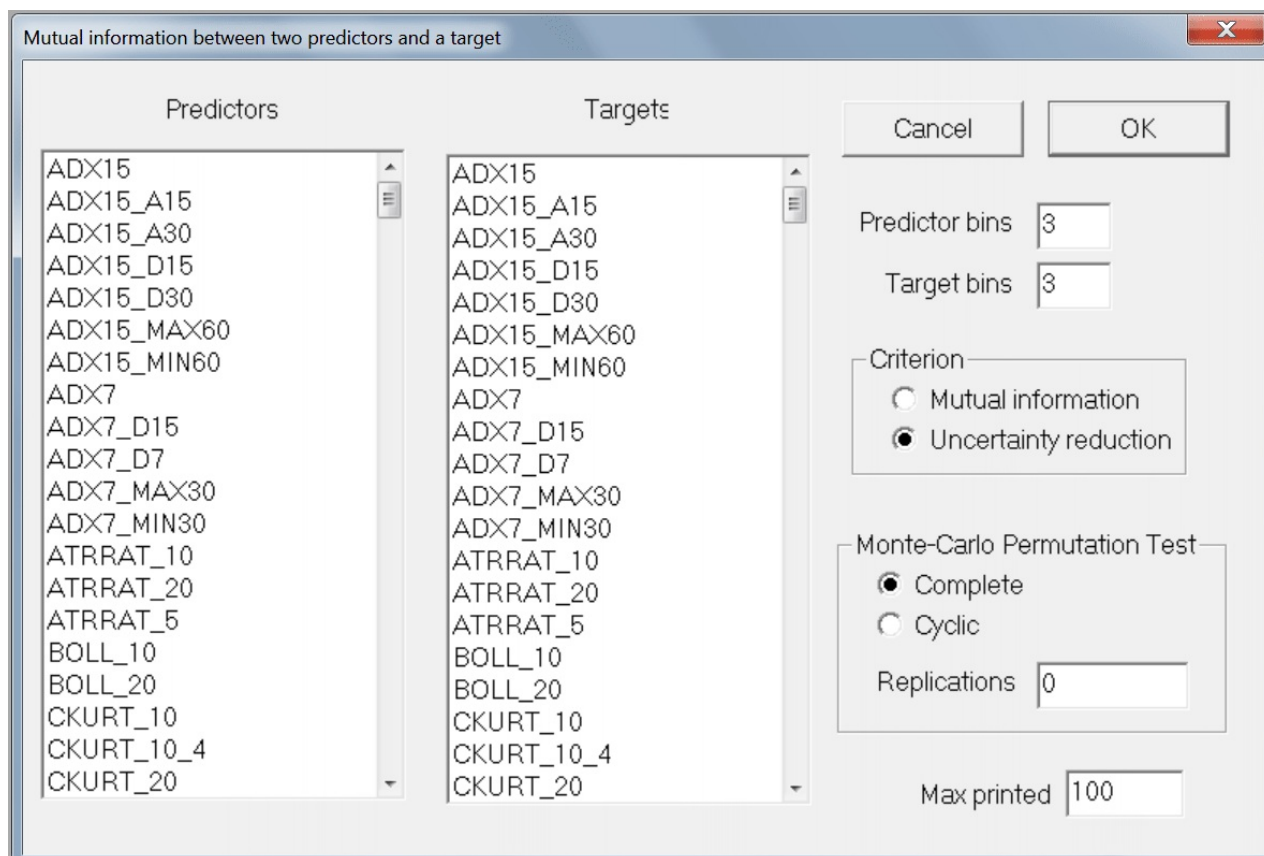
Mutual information between two predictors and a target

Predictors

ADX15
ADX15_A15
ADX15_A30
ADX15_D15
ADX15_D30
ADX15_MAX60
ADX15_MIN60
ADX7
ADX7_D15
ADX7_D7
ADX7_MAX30
ADX7_MIN30
ATRRAT_10
ATRRAT_20
ATRRAT_5
BOLL_10
BOLL_20
CKURT_10
CKURT_10_4
CKURT_20

Targets

ADX15
ADX15_A15
ADX15_A30
ADX15_D15
ADX15_D30
ADX15_MAX60
ADX15_MIN60
ADX7
ADX7_D15
ADX7_D7
ADX7_MAX30
ADX7_MIN30
ATRRAT_10
ATRRAT_20
ATRRAT_5
BOLL_10
BOLL_20
CKURT_10
CKURT_10_4
CKURT_20

Cancel

OK

Predictor bins 3

Target bins 3

Criterion

Mutual information

Uncertainty reduction

Monte-Carlo Permutation Test

Complete

Cyclic

Replications 0

Max printed 100